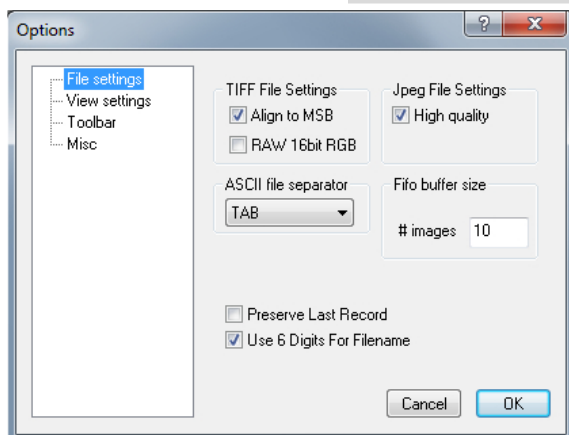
Options

?

x

File settings
View settings
Toolbar
Misc

TIFF File Settings
Align to MSB
RAW 16bit RGB

Jpeg File Settings
High quality

ASCII file separator
TAB

Fifo buffer size
# images 10

Preserve Last Record
Use 6 Digits For Filename

Cancel
OK